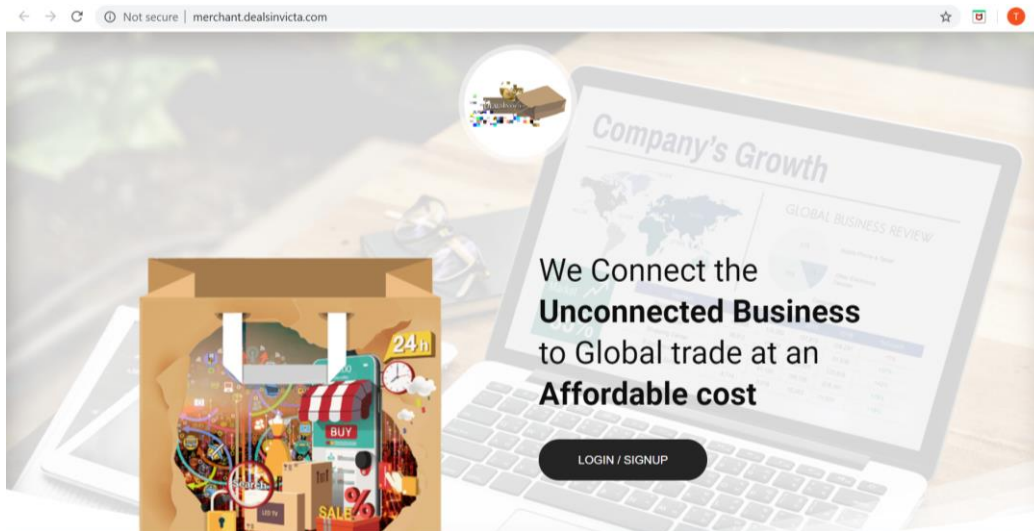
Not secure | merchant.dealsinvicta.com

T

Company's Growth

GLOBAL BUSINESS REVIEW

We Connect the
**Unconnected Business**
to Global trade at an
**Affordable cost**

LOGIN / SIGNUP

24h

BUY

Search

SALE

%